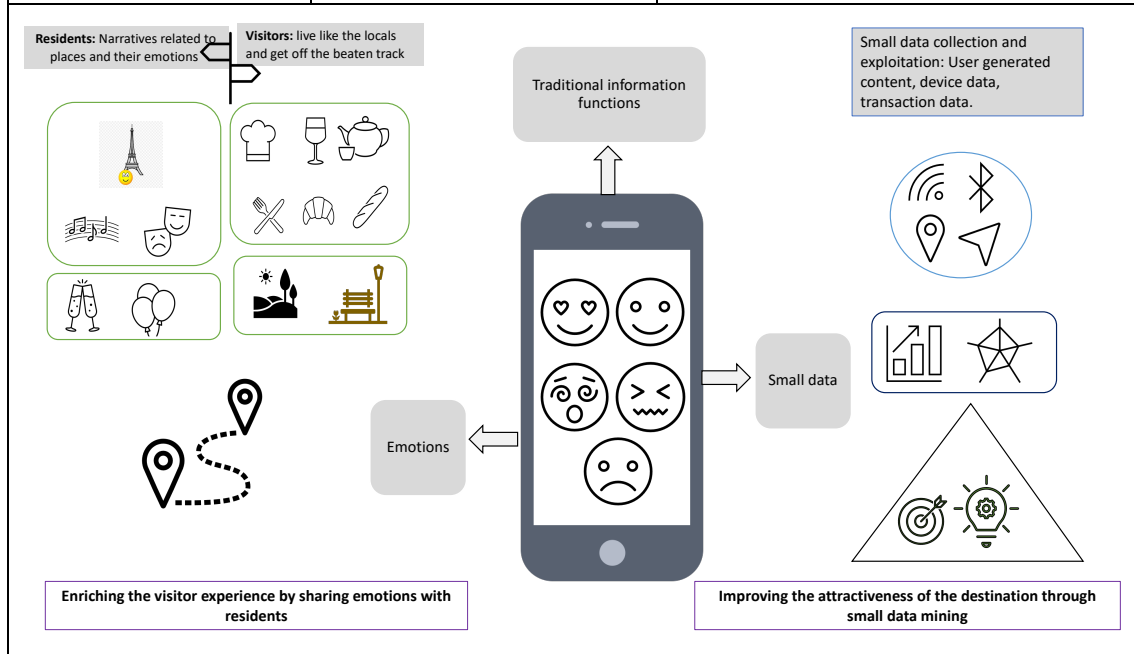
**Residents:** Narratives related to places and their emotions

**Visitors:** live like the locals and get off the beaten track

Traditional information functions

Small data collection and exploitation: User generated content, device data, transaction data.

Small data

Emotions

**Enriching the visitor experience by sharing emotions with residents**

**Improving the attractiveness of the destination through small data mining**